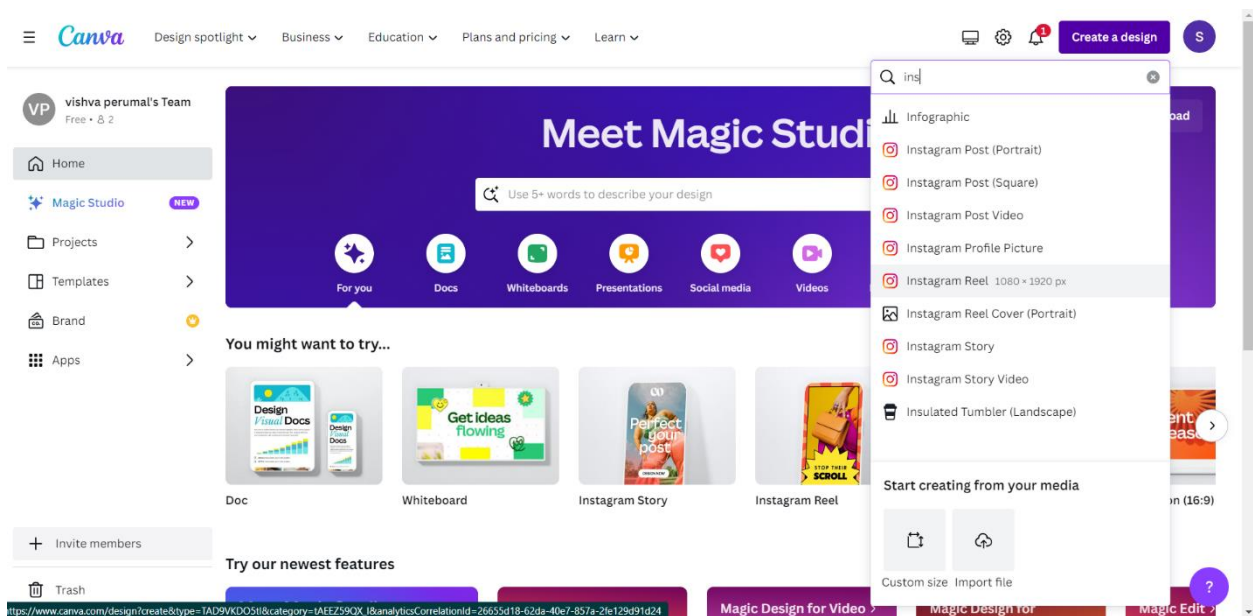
Canva Design spotlight Business Education Plans and pricing Learn

1 Create a design S

VP vishva perumal's Team
Free • 2

Home
Magic Studio NEW
Projects
Templates
Brand
Apps

Meet Magic Studi

Use 5+ words to describe your design

For you Docs Whiteboards Presentations Social media Videos

You might want to try...

Design Visual Docs
Design Visual Docs

Get ideas flowing

Perfect your post

STOP THEIR SCROLL

Doc Whiteboard Instagram Story Instagram Reel on (16:9)

Invite members

Try our newest features

Trash

https://www.canva.com/design?create&type=TAD9VKDO5tI&category=tAEEZ59QX_I&analyticsCorrelationId=26655d18-62da-40e7-857a-2fe129d91d24

Magic Design for Video Magic Design for Magic Edit

ins

Infographic
Instagram Post (Portrait)
Instagram Post (Square)
Instagram Post Video
Instagram Profile Picture
Instagram Reel 1080 × 1920 px
Instagram Reel Cover (Portrait)
Instagram Story
Instagram Story Video
Insulated Tumbler (Landscape)

Start creating from your media

Custom size Import file

?